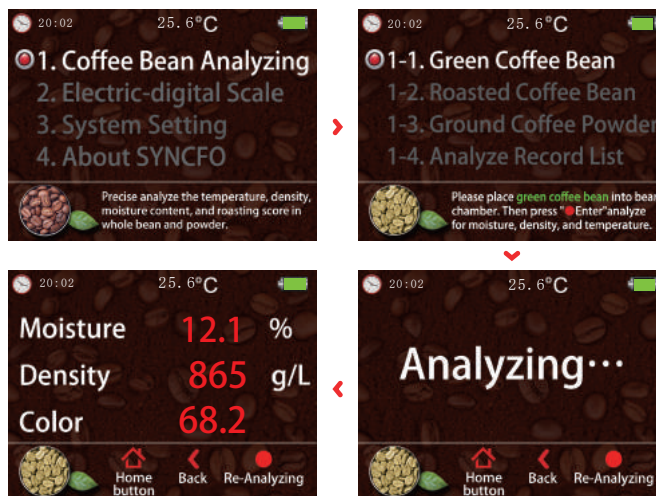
20:02 25.6°C

1. Coffee Bean Analyzing
2. Electric-digital Scale
3. System Setting
4. About SYNCFO

Precise analyze the temperature, density, moisture content, and roasting score in whole bean and powder.

20:02 25.6°C

1-1. Green Coffee Bean
1-2. Roasted Coffee Bean
1-3. Ground Coffee Powder
1-4. Analyze Record List

Please place green coffee bean into bean chamber. Then press "Enter"analyze for moisture, density, and temperature.

20:02 25.6°C

Analyzing···

Home button Back Re-Analyzing

20:02 25.6°C

Moisture 12.1 %
Density 865 g/L
Color 68.2

Home button Back Re-Analyzing